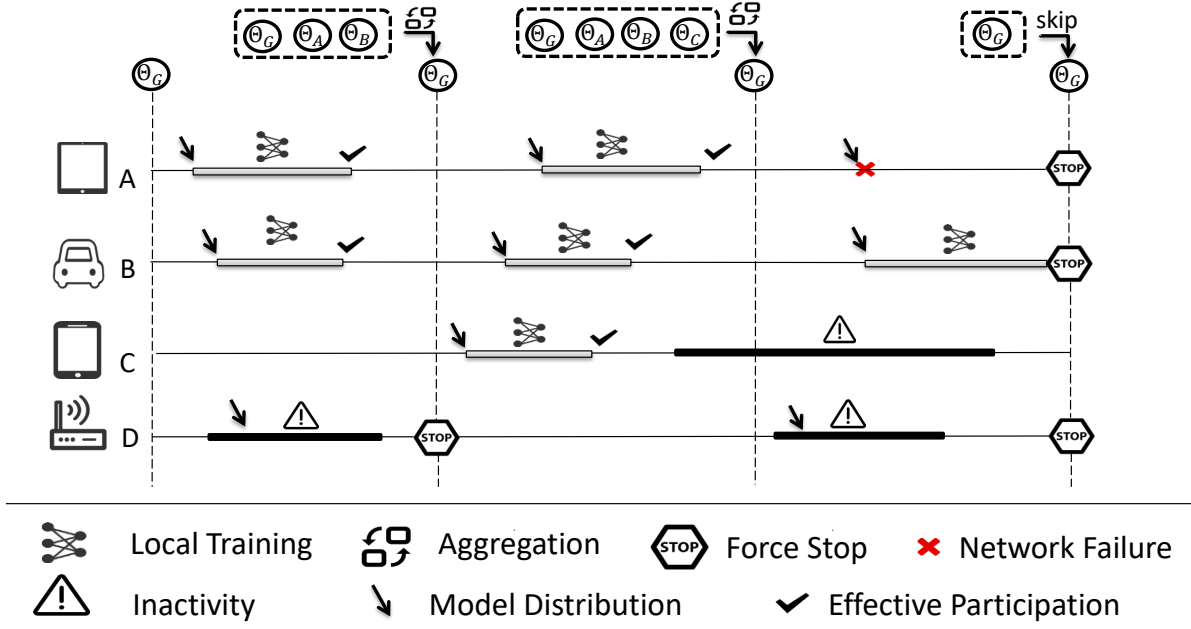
$\Theta_G$ $\Theta_A$ $\Theta_B$

$\Theta_G$ $\Theta_A$ $\Theta_B$ $\Theta_C$

$\Theta_G$ skip

$\Theta_G$ $\Theta_G$ $\Theta_G$ $\Theta_G$

A STOP

B STOP

C

D STOP STOP

Local Training Aggregation STOP Force Stop Network Failure

Inactivity Model Distribution Effective Participation